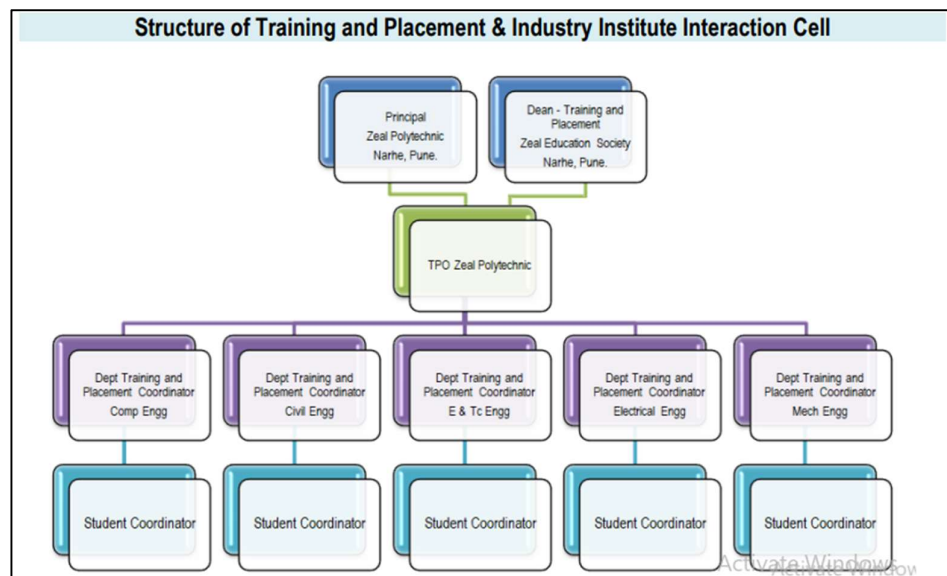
Structure of Training and Placement & Industry Institute Interaction Cell

Principal
Zeal Polytechnic
Narhe, Pune.

Dean - Training and Placement
Zeal Education Society
Narhe, Pune.

TPO Zeal Polytechnic

Dept Training and Placement Coordinator
Comp Engg

Dept Training and Placement Coordinator
Civil Engg

Dept Training and Placement Coordinator
E & Tc Engg

Dept Training and Placement Coordinator
Electrical Engg

Dept Training and Placement Coordinator
Mech Engg

Student Coordinator

Student Coordinator

Student Coordinator

Student Coordinator

Student Coordinator

Activate Windows